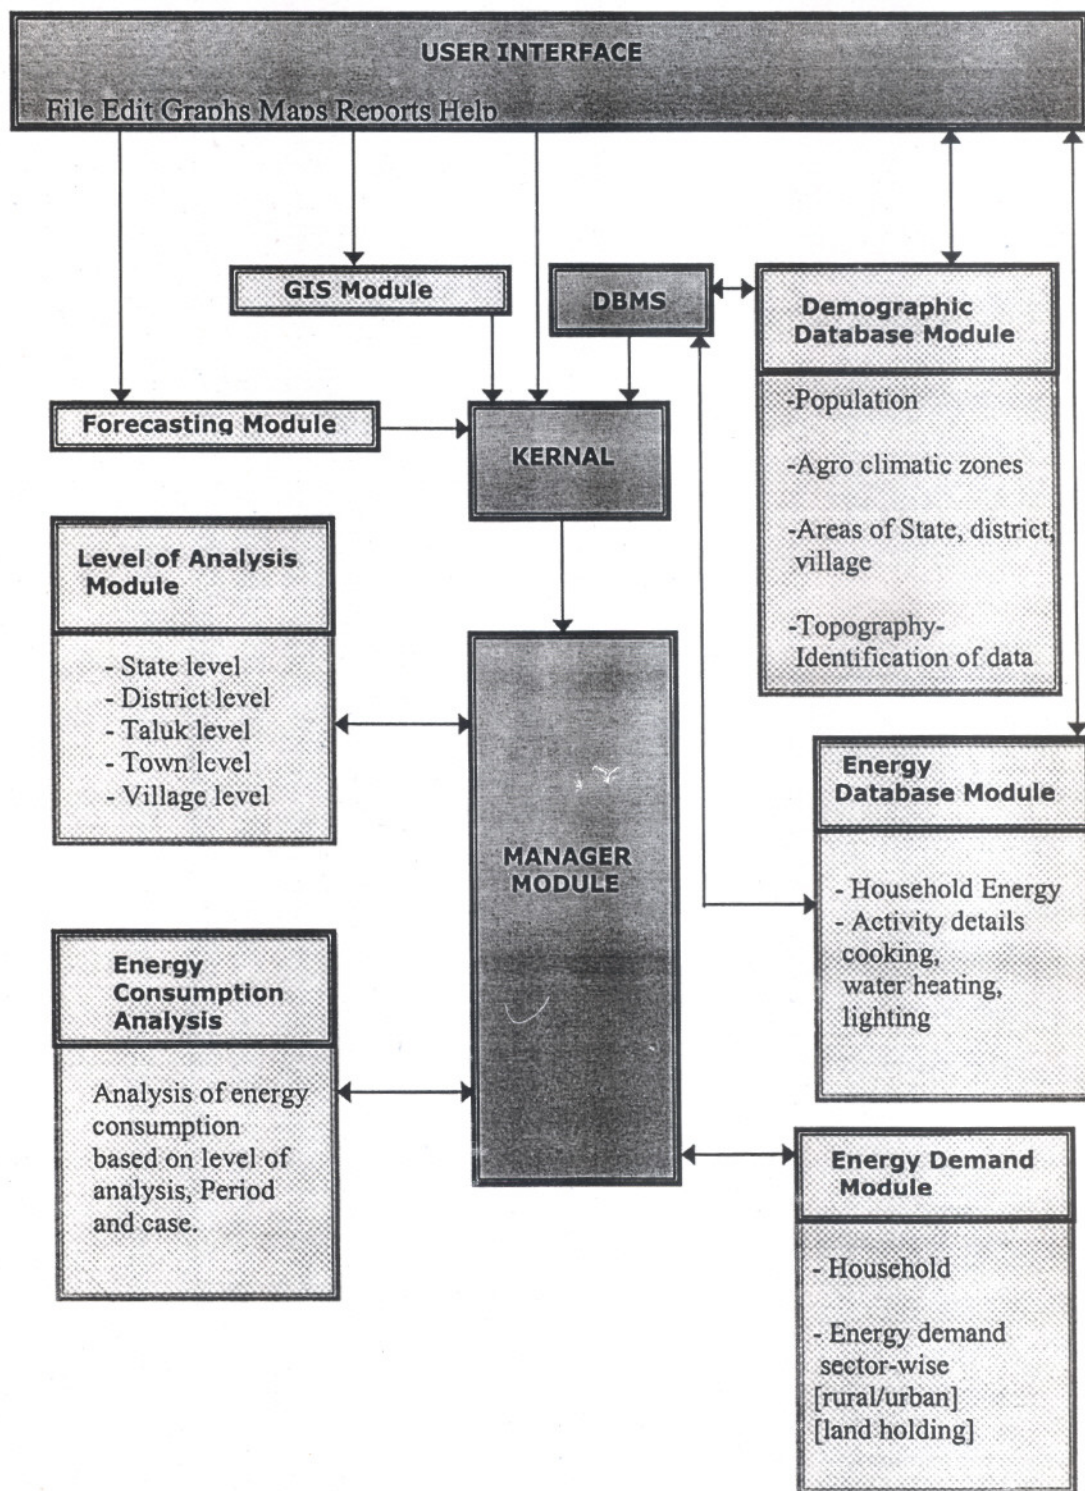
USER INTERFACE

File Edit Graphs Maps Reports Help

GIS Module

DBMS

Demographic Database Module

-Population

-Agro climatic zones

-Areas of State, district, village

-Topography- Identification of data

Forecasting Module

KERNAL

Level of Analysis Module

- State level
- District level
- Taluk level
- Town level
- Village level

MANAGER MODULE

Energy Database Module

- Household Energy
- Activity details cooking, water heating, lighting

Energy Consumption Analysis

Analysis of energy consumption based on level of analysis, Period and case.

Energy Demand Module

- Household

- Energy demand sector-wise [rural/urban] [land holding]